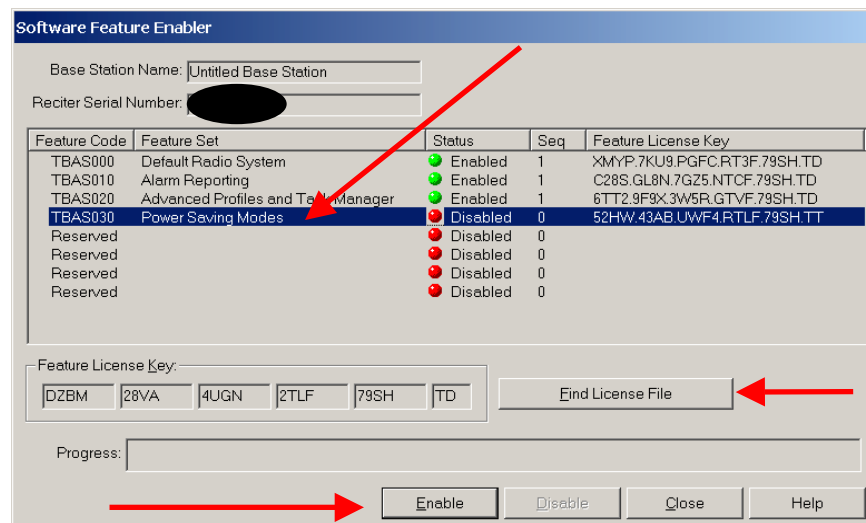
Software Feature Enabler

Base Station Name: Untitled Base Station

Reciter Serial Number: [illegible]

| Feature Code | Feature Set | Status | Seq | Feature License Key |
|---|---|---|---|---|
| TBAS000 | Default Radio System | Enabled | 1 | XMYP.7KU9.PGFC.RT3F.79SH.TD |
| TBAS010 | Alarm Reporting | Enabled | 1 | C28S.GL8N.7GZ5.NTCF.79SH.TD |
| TBAS020 | Advanced Profiles and Task Manager | Enabled | 1 | 6TT2.9F9X.3W5R.GTVF.79SH.TD |
| TBAS030 | Power Saving Modes | Disabled | 0 | 52HW.43AB.UWF4.RTLF.79SH.TT |
| Reserved | | Disabled | 0 | |
| Reserved | | Disabled | 0 | |
| Reserved | | Disabled | 0 | |
| Reserved | | Disabled | 0 | |

Feature License Key:
DZBM 28VA 4UGN 2TLF 79SH TD

Find License File

Progress:

Enable Disable Close Help